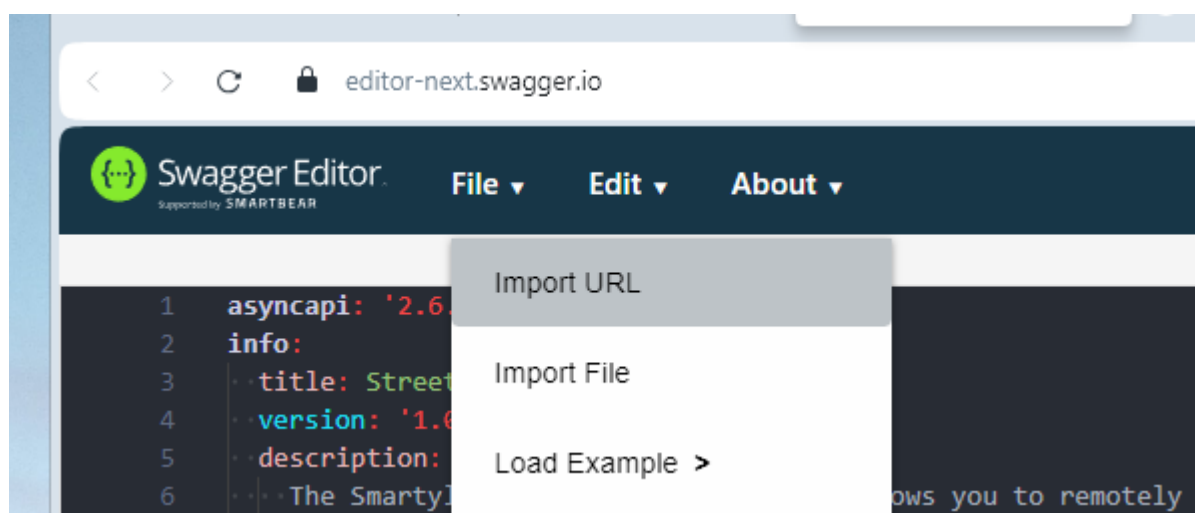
editor-next.swagger.io

{...} Swagger Editor. Supported by SMARTBEAR

File ▾ Edit ▾ About ▾

Import URL

Import File

Load Example >

1 asyncapi: '2.6.
2 info:
3 title: Street
4 version: '1.0
5 description:
6 The Smartyl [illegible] ows you to remotely